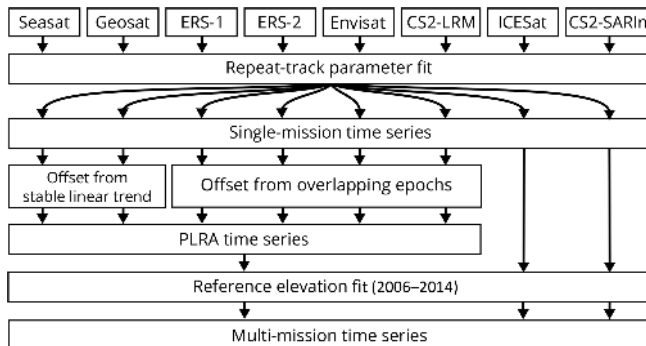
Seasat
Geosat
ERS-1
ERS-2
Envisat
CS2-LRM
ICESat
CS2-SARIn

Repeat-track parameter fit

Single-mission time series

Offset from stable linear trend

Offset from overlapping epochs

PLRA time series

Reference elevation fit (2006–2014)

Multi-mission time series